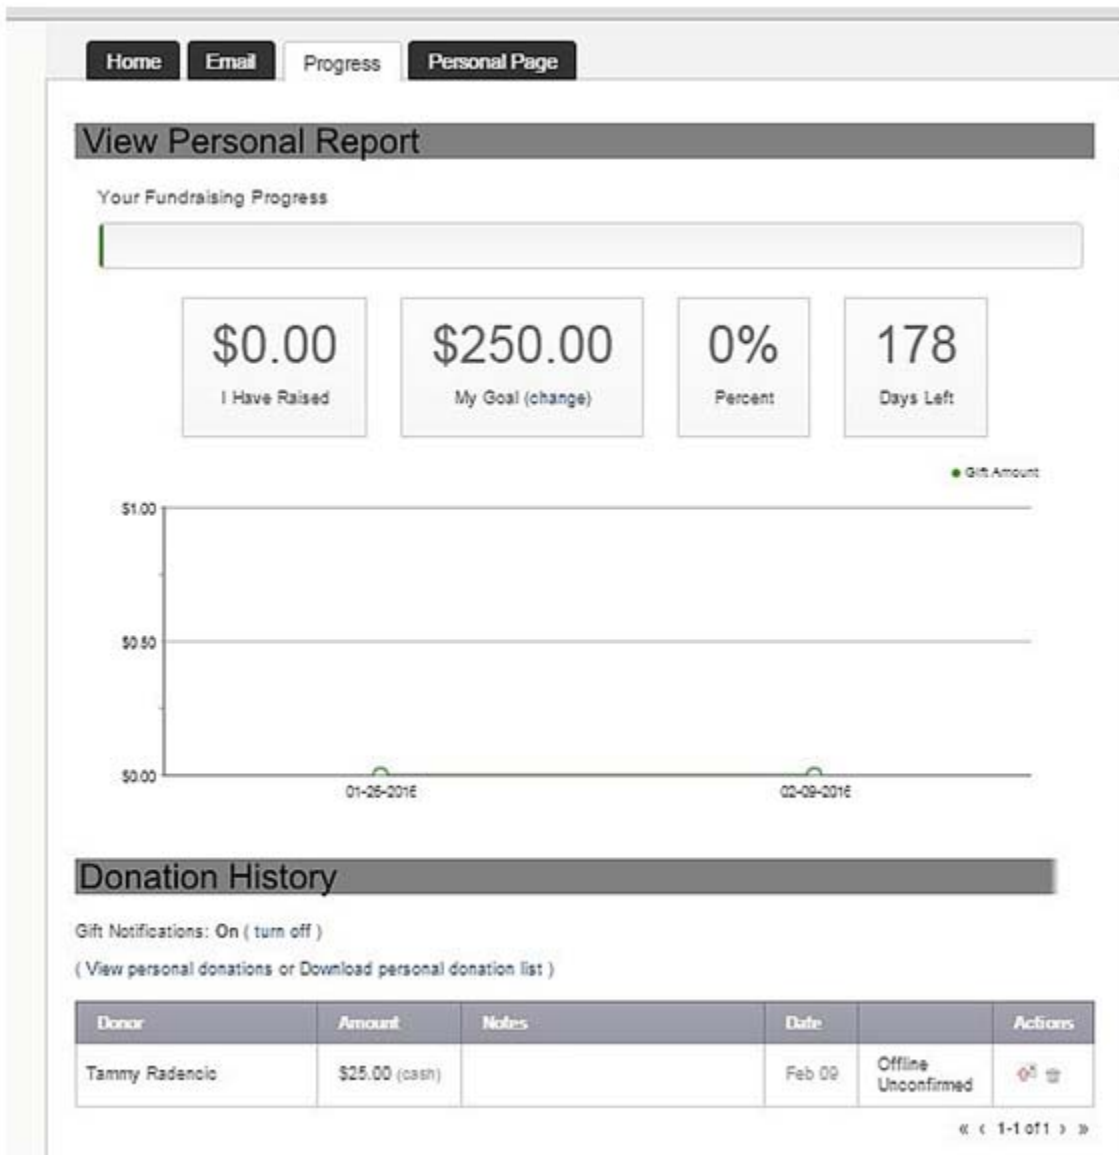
Home Email Progress Personal Page

View Personal Report

Your Fundraising Progress

$0.00
I Have Raised

$250.00
My Goal (change)

0%
Percent

178
Days Left

● Gift Amount

$1.00
$0.50
$0.00
01-26-2016
02-09-2016

Donation History

Gift Notifications: On ( turn off )

( View personal donations or Download personal donation list )

| Donor | Amount | Notes | Date | | Actions |
|---|---|---|---|---|---|
| Tammy Radencic | $25.00 (cash) | | Feb 09 | Offline Unconfirmed | |

« ‹ 1-1 of 1 › »